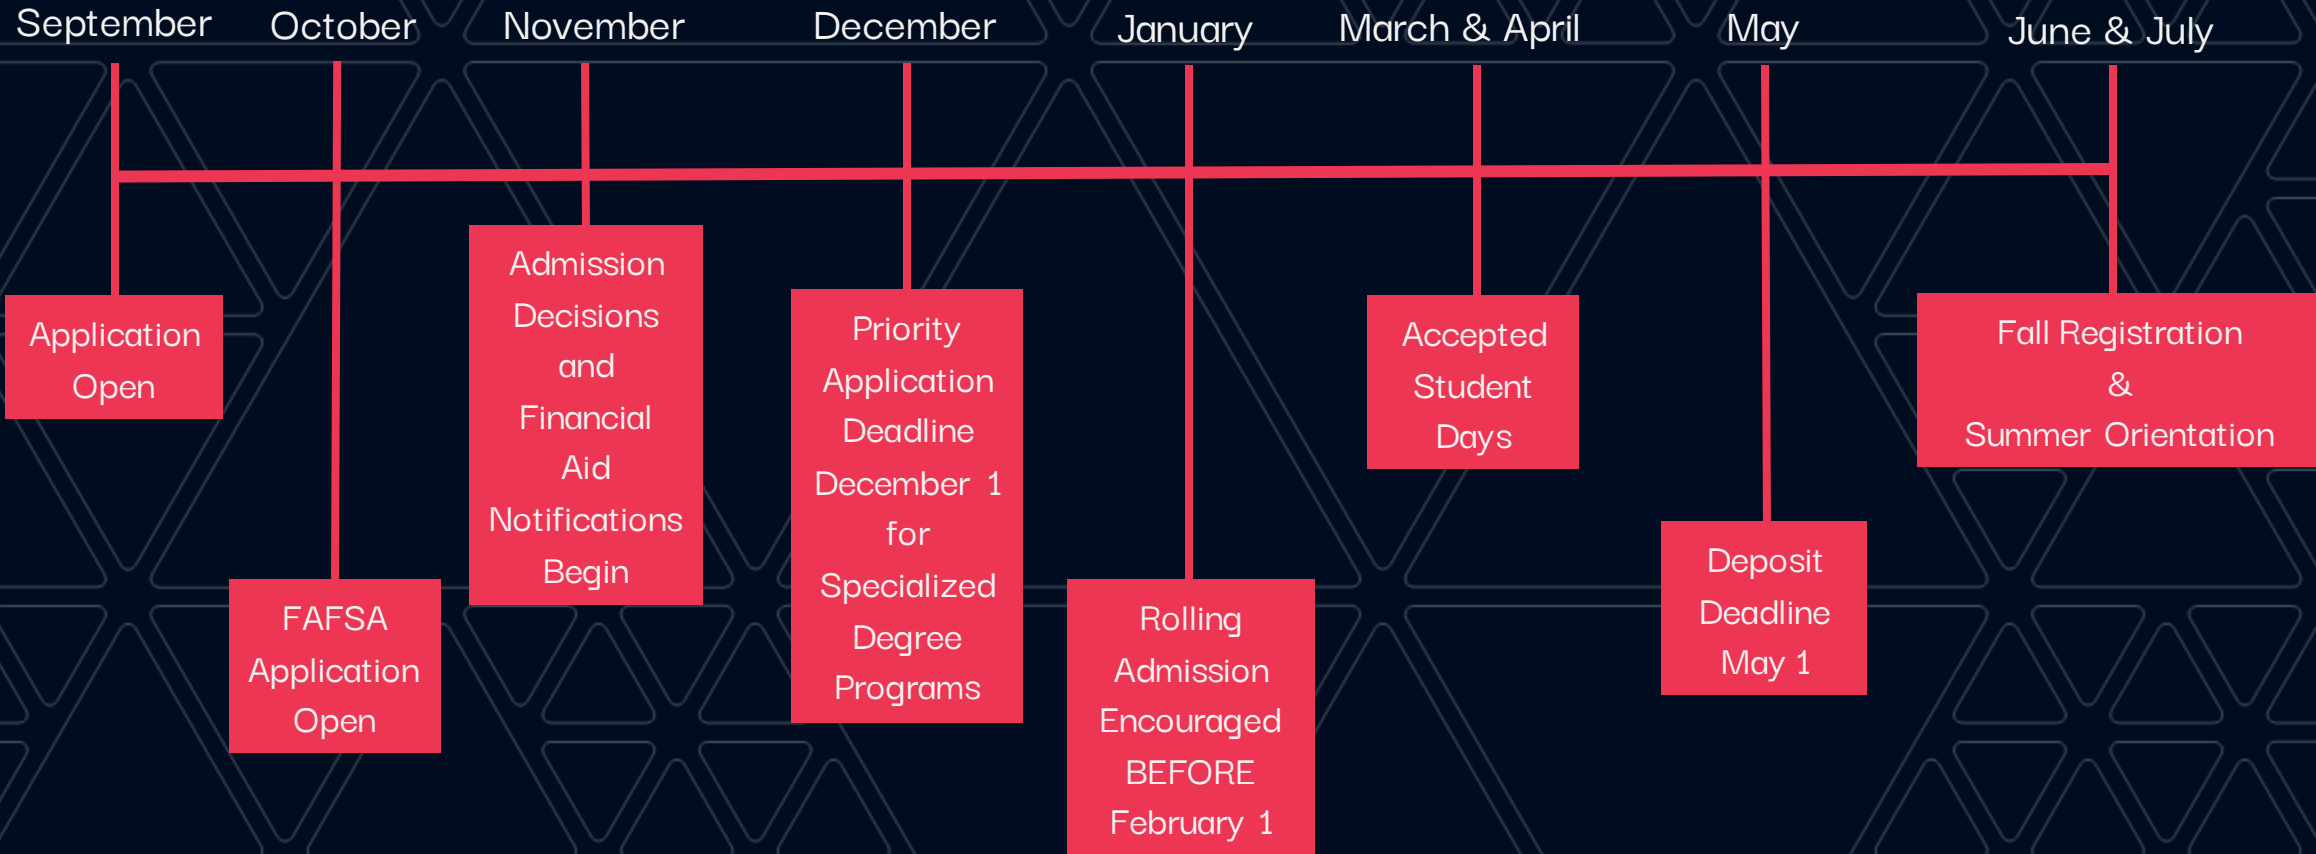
September

Application Open

October

FAFSA Application Open

November

Admission Decisions and Financial Aid Notifications Begin

December

Priority Application Deadline December 1 for Specialized Degree Programs

January

Rolling Admission Encouraged BEFORE February 1

March & April

Accepted Student Days

May

Deposit Deadline May 1

June & July

Fall Registration & Summer Orientation